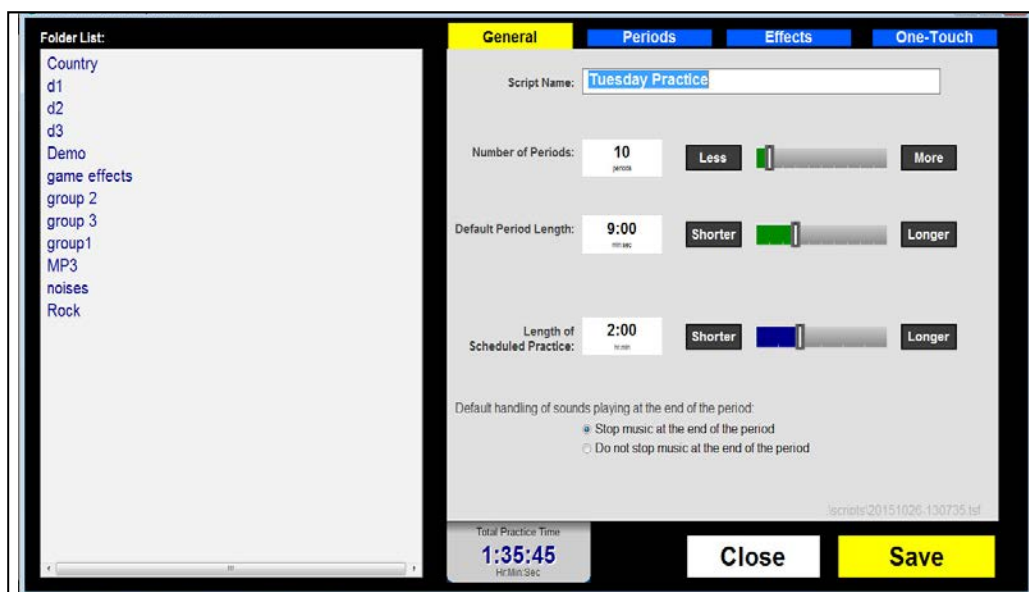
Folder List:
Country
d1
d2
d3
Demo
game effects
group 2
group 3
group1
MP3
noises
Rock

General
Periods
Effects
One-Touch

Script Name: Tuesday Practice

Number of Periods: 10 periods Less More

Default Period Length: 9:00 min:sec Shorter Longer

Length of Scheduled Practice: 2:00 hr:min Shorter Longer

Default handling of sounds playing at the end of the period:
Stop music at the end of the period
Do not stop music at the end of the period

\scripts\20151026-130735.tsf

Total Practice Time
1:35:45
Hr:Min:Sec

Close
Save